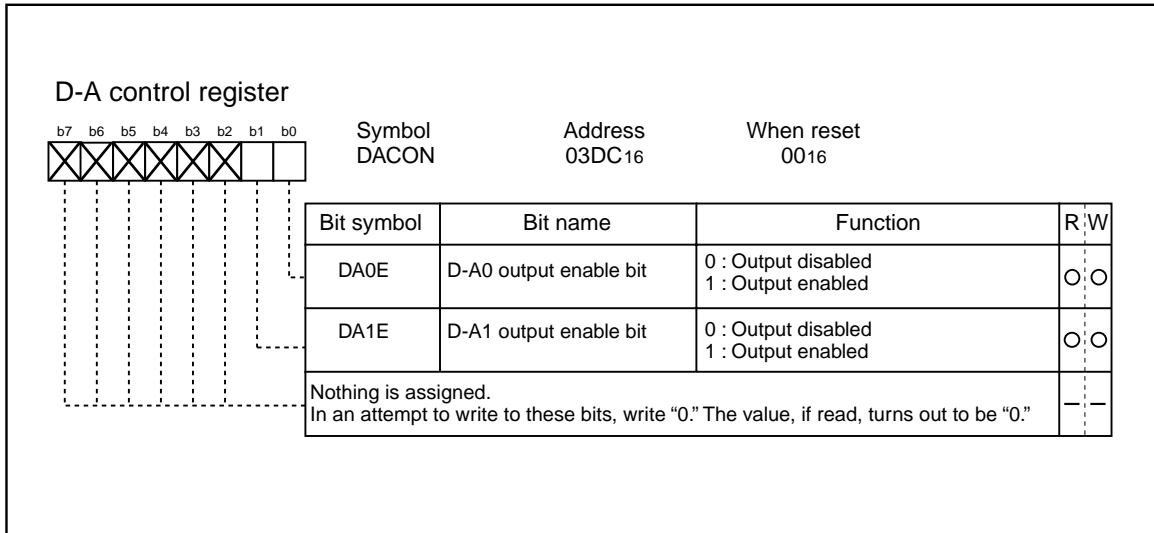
D-A control register

b7 b6 b5 b4 b3 b2 b1 b0

| Symbol | Address | When reset |
|---|---|---|
| DACON | $03DC_{16}$ | $00_{16}$ |

| Bit symbol | Bit name | Function | R | W |
|---|---|---|---|---|
| DA0E | D-A0 output enable bit | 0 : Output disabled<br>1 : Output enabled | ○ | ○ |
| DA1E | D-A1 output enable bit | 0 : Output disabled<br>1 : Output enabled | ○ | ○ |
| Nothing is assigned.<br>In an attempt to write to these bits, write "0." The value, if read, turns out to be "0." | | | – | – |